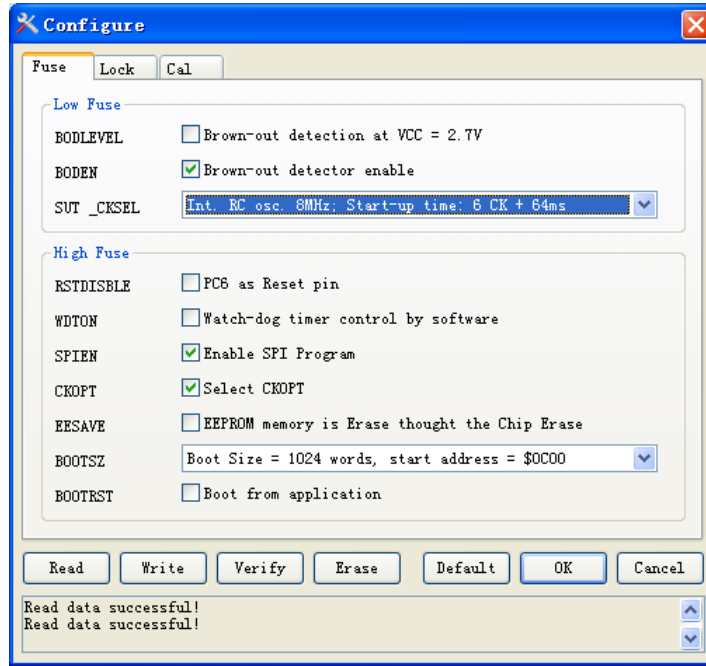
Configure

Fuse | Lock | Cal

Low Fuse

BODLEVEL Brown-out detection at VCC = 2.7V

BODEN Brown-out detector enable

SUT _CKSEL Int. RC osc. 8MHz; Start-up time: 6 CK + 64ms

High Fuse

RSTDISBLE PC6 as Reset pin

WDTON Watch-dog timer control by software

SPIEN Enable SPI Program

CKOPT Select CKOPT

EESAVE EEPROM memory is Erase thought the Chip Erase

BOOTSZ Boot Size = 1024 words, start address = $0C00

BOOTRST Boot from application

Read | Write | Verify | Erase | Default | OK | Cancel

Read data successful!
Read data successful!